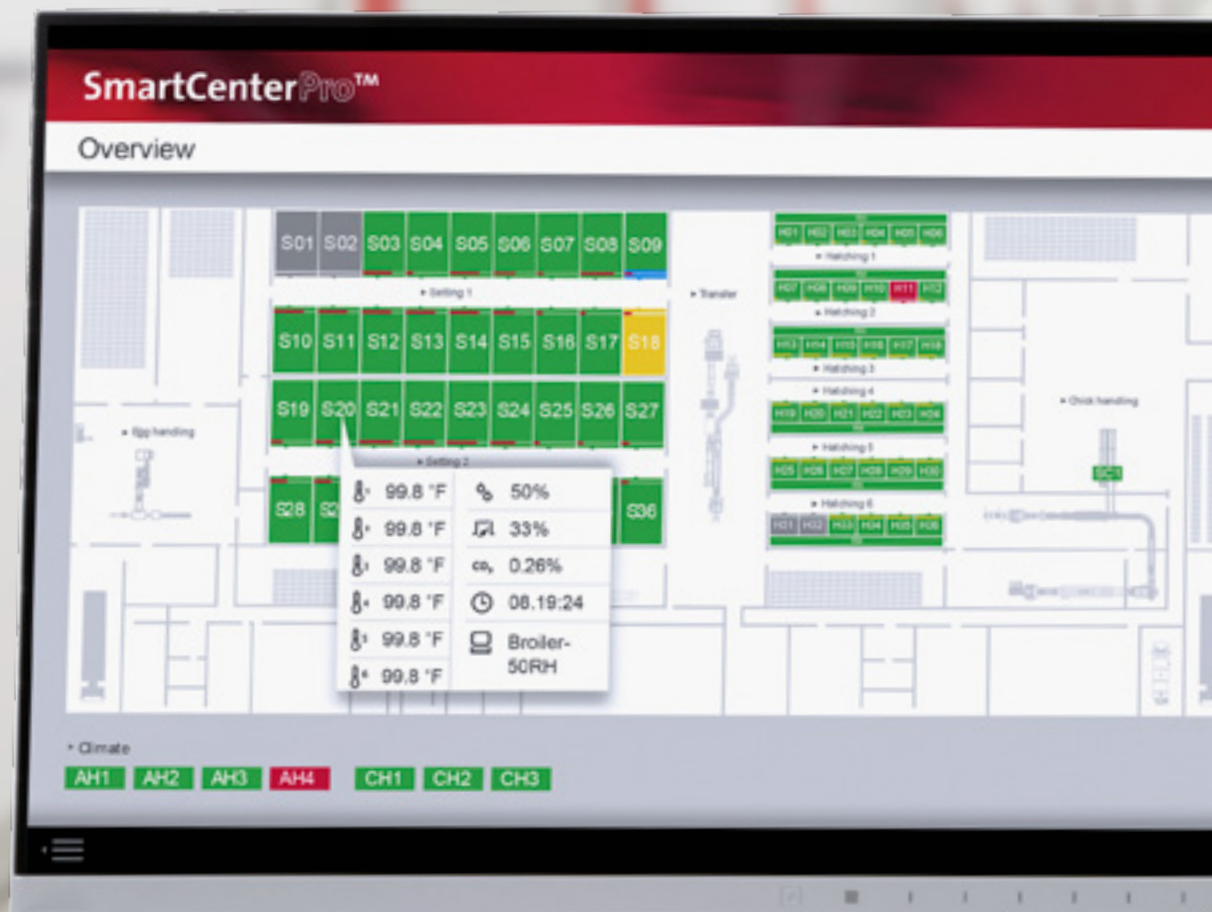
SmartCenterPro™

Overview

S01 S02 S03 S04 S05 S06 S07 S08 S09

Setting 1

S10 S11 S12 S13 S14 S15 S16 S17 S18

S19 S20 S21 S22 S23 S24 S25 S26 S27

Setting 2

S28 S2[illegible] S36

Egg handling

Transfer

H01 H02 H03 H04 H05 H06

Hatching 1

H07 H08 H09 H10 H11 H12

Hatching 2

H13 H14 H15 H16 H17 H18

Hatching 3

Hatching 4

H19 H20 H21 H22 H23 H24

Hatching 5

H25 H26 H27 H28 H29 H30

Hatching 6

H31 H32 H33 H34 H35 H36

Chick handling

SC1

99.8 °F
99.8 °F
99.8 °F
99.8 °F
99.8 °F
99.8 °F

50%
33%
$CO_2$ 0.26%
08.19:24
Broiler-50RH

Climate

AH1 AH2 AH3 AH4 CH1 CH2 CH3